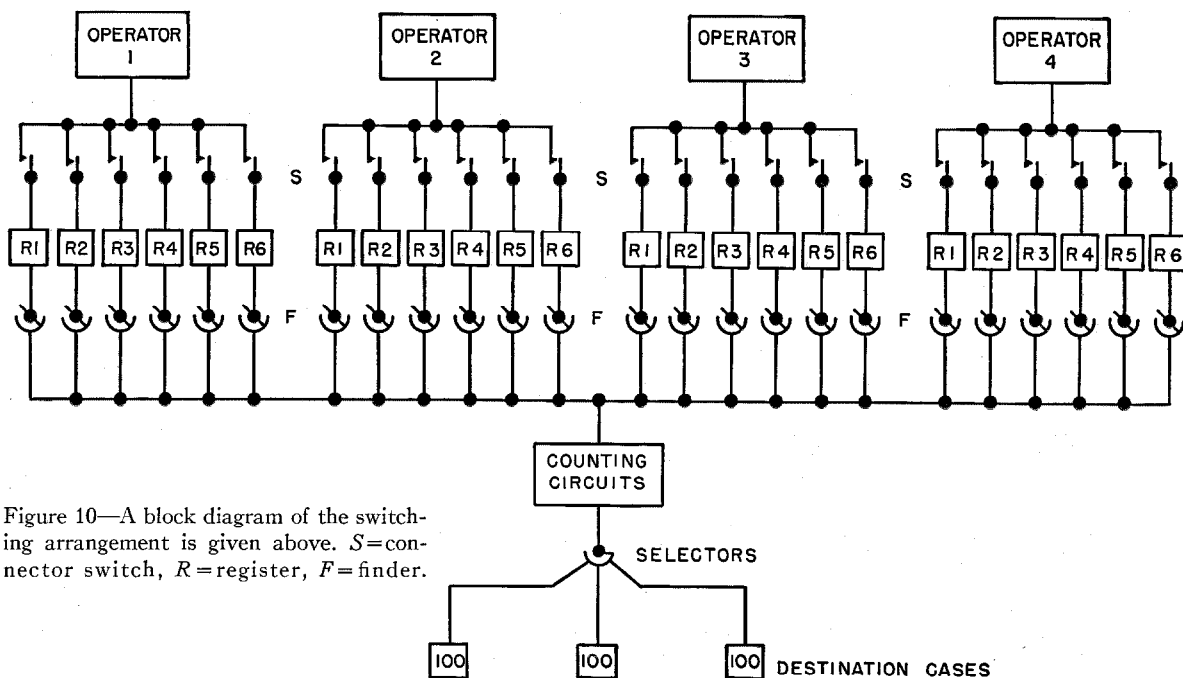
OPERATOR 1

OPERATOR 2

OPERATOR 3

OPERATOR 4

S

S

S

R1 R2 R3 R4 R5 R6

R1 R2 R3 R4 R5 R6

R1 R2 R3 R4 R5 R6

R1 R2 R3 R4 R5 R6

F

F

F

COUNTING CIRCUITS

SELECTORS

100

100

100

DESTINATION CASES

Figure 10—A block diagram of the switching arrangement is given above. $S$=connector switch, $R$=register, $F$=finder.